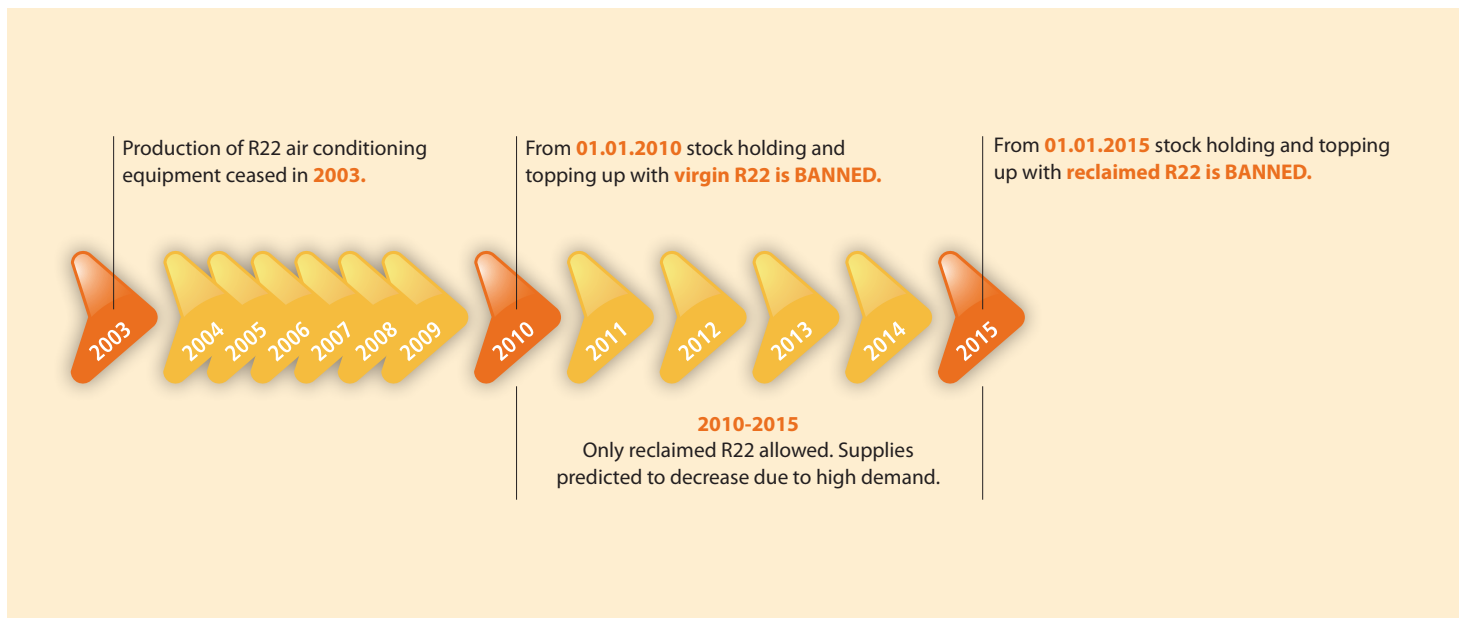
Production of R22 air conditioning equipment ceased in 2003.

From 01.01.2010 stock holding and topping up with virgin R22 is BANNED.

From 01.01.2015 stock holding and topping up with reclaimed R22 is BANNED.

2003

2004

2005

2006

2007

2008

2009

2010

2011

2012

2013

2014

2015

2010-2015
Only reclaimed R22 allowed. Supplies predicted to decrease due to high demand.